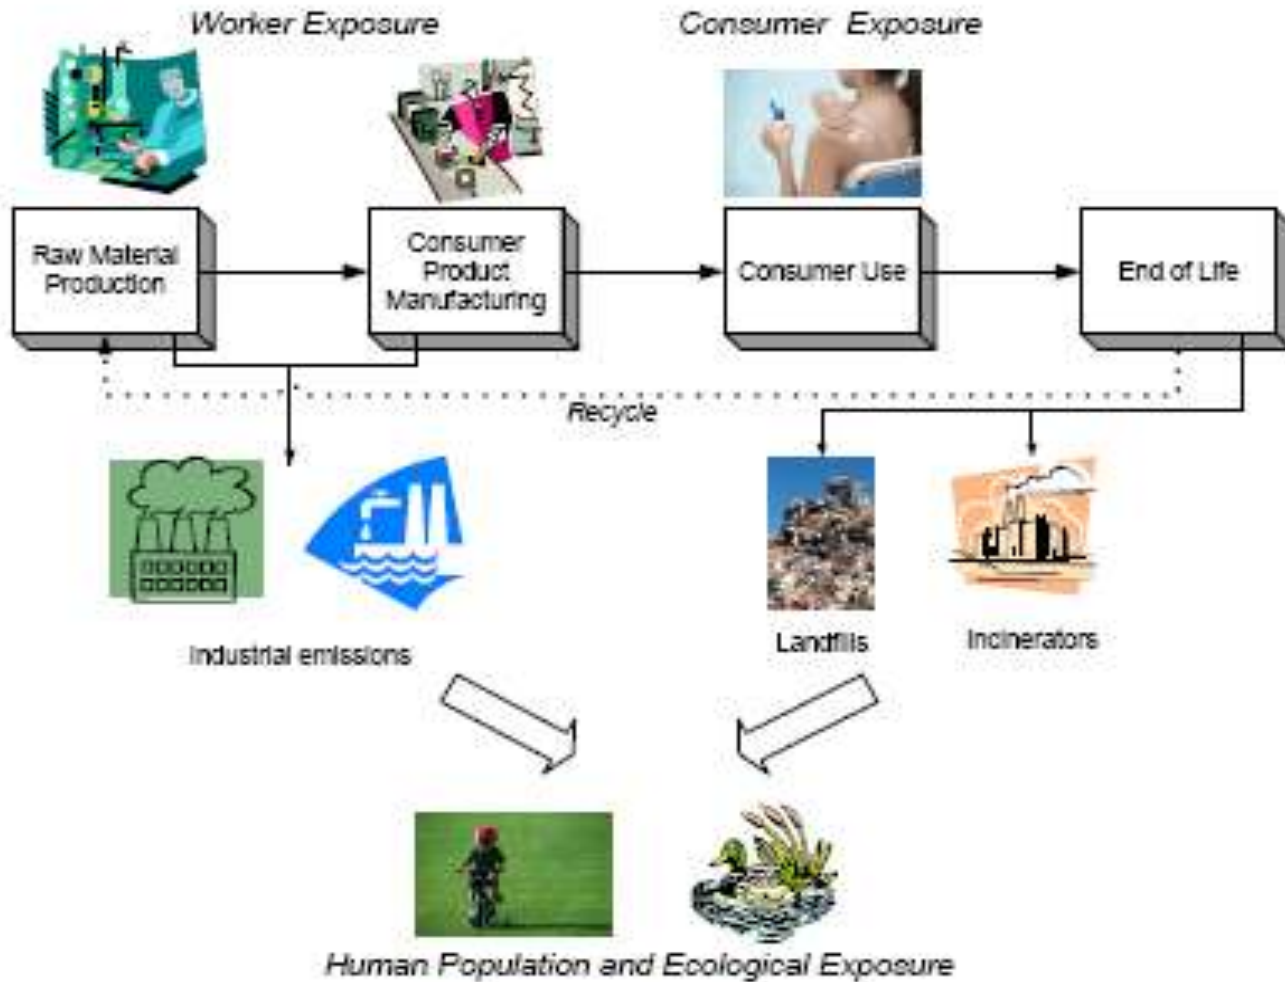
Worker Exposure

Consumer Exposure

Raw Material Production

Consumer Product Manufacturing

Consumer Use

End of Life

Recycle

Industrial emissions

Landfills

Incinerators

Human Population and Ecological Exposure